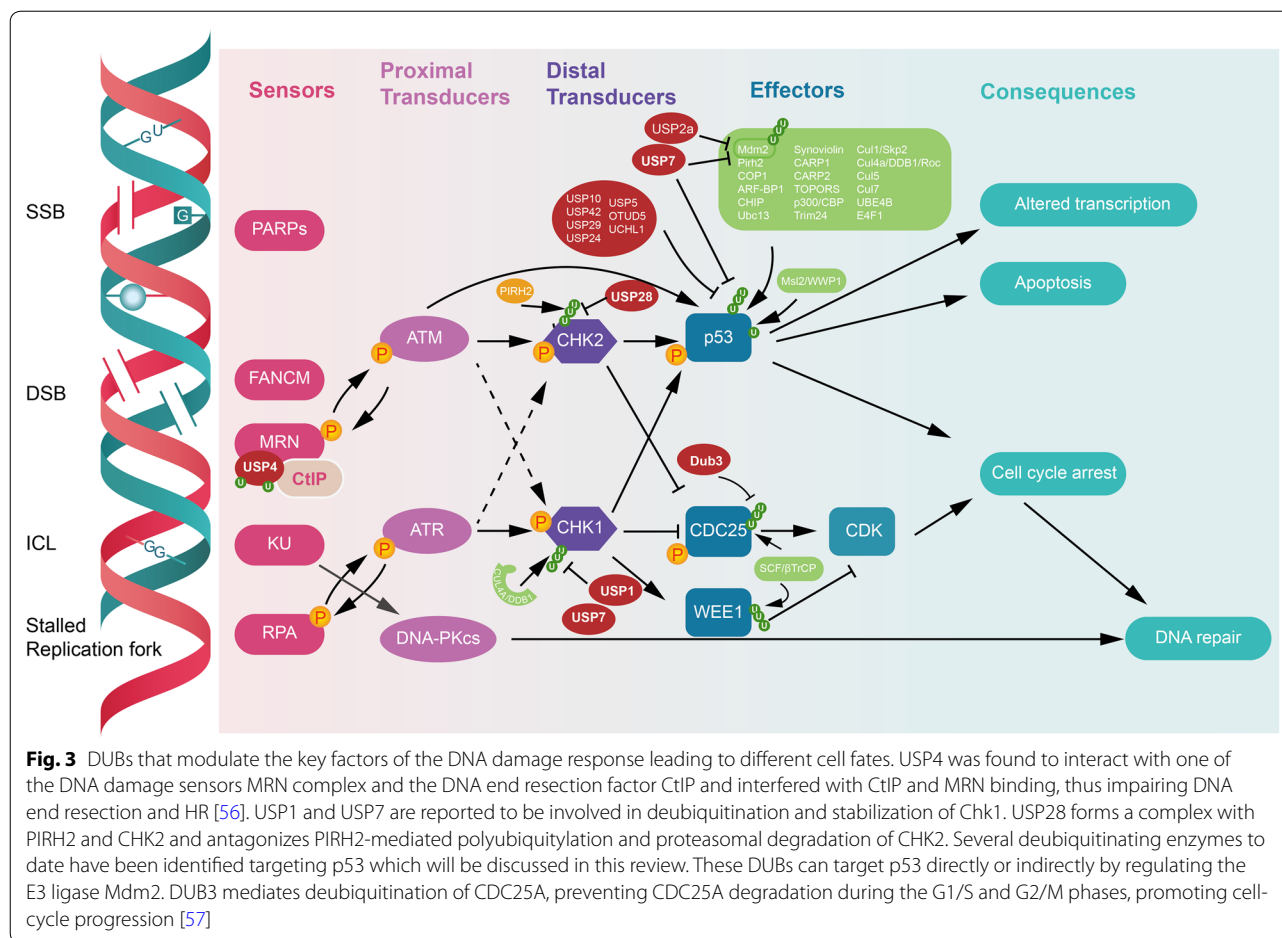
Sensors

Proximal Transducers

Distal Transducers

Effectors

Consequences

SSB

DSB

ICL

Stalled Replication fork

G U

G

GG

PARPs

FANCM

MRN

USP4

CtIP

KU

RPA

ATM

ATR

DNA-PKcs

P

U

PIRH2

USP28

CHK2

CHK1

CUL4A/DDB1

USP1

USP7

USP2a

USP7

Mdm2
Pirh2
COP1
ARF-BP1
CHIP
Ubc13

Synoviolin
CARP1
CARP2
TOPORS
p300/CBP
Trim24

Cul1/Skp2
Cul4a/DDB1/Roc
Cul5
Cul7
UBE4B
E4F1

USP10
USP42
USP29
USP24

USP5
OTUD5
UCHL1

Msl2/WWP1

p53

Dub3

CDC25

SCF/βTrCP

WEE1

CDK

Altered transcription

Apoptosis

Cell cycle arrest

DNA repair

**Fig. 3** DUBs that modulate the key factors of the DNA damage response leading to different cell fates. USP4 was found to interact with one of the DNA damage sensors MRN complex and the DNA end resection factor CtIP and interfered with CtIP and MRN binding, thus impairing DNA end resection and HR [56]. USP1 and USP7 are reported to be involved in deubiquitination and stabilization of Chk1. USP28 forms a complex with PIRH2 and CHK2 and antagonizes PIRH2-mediated polyubiquitylation and proteasomal degradation of CHK2. Several deubiquitinating enzymes to date have been identified targeting p53 which will be discussed in this review. These DUBs can target p53 directly or indirectly by regulating the E3 ligase Mdm2. DUB3 mediates deubiquitination of CDC25A, preventing CDC25A degradation during the G1/S and G2/M phases, promoting cell-cycle progression [57]